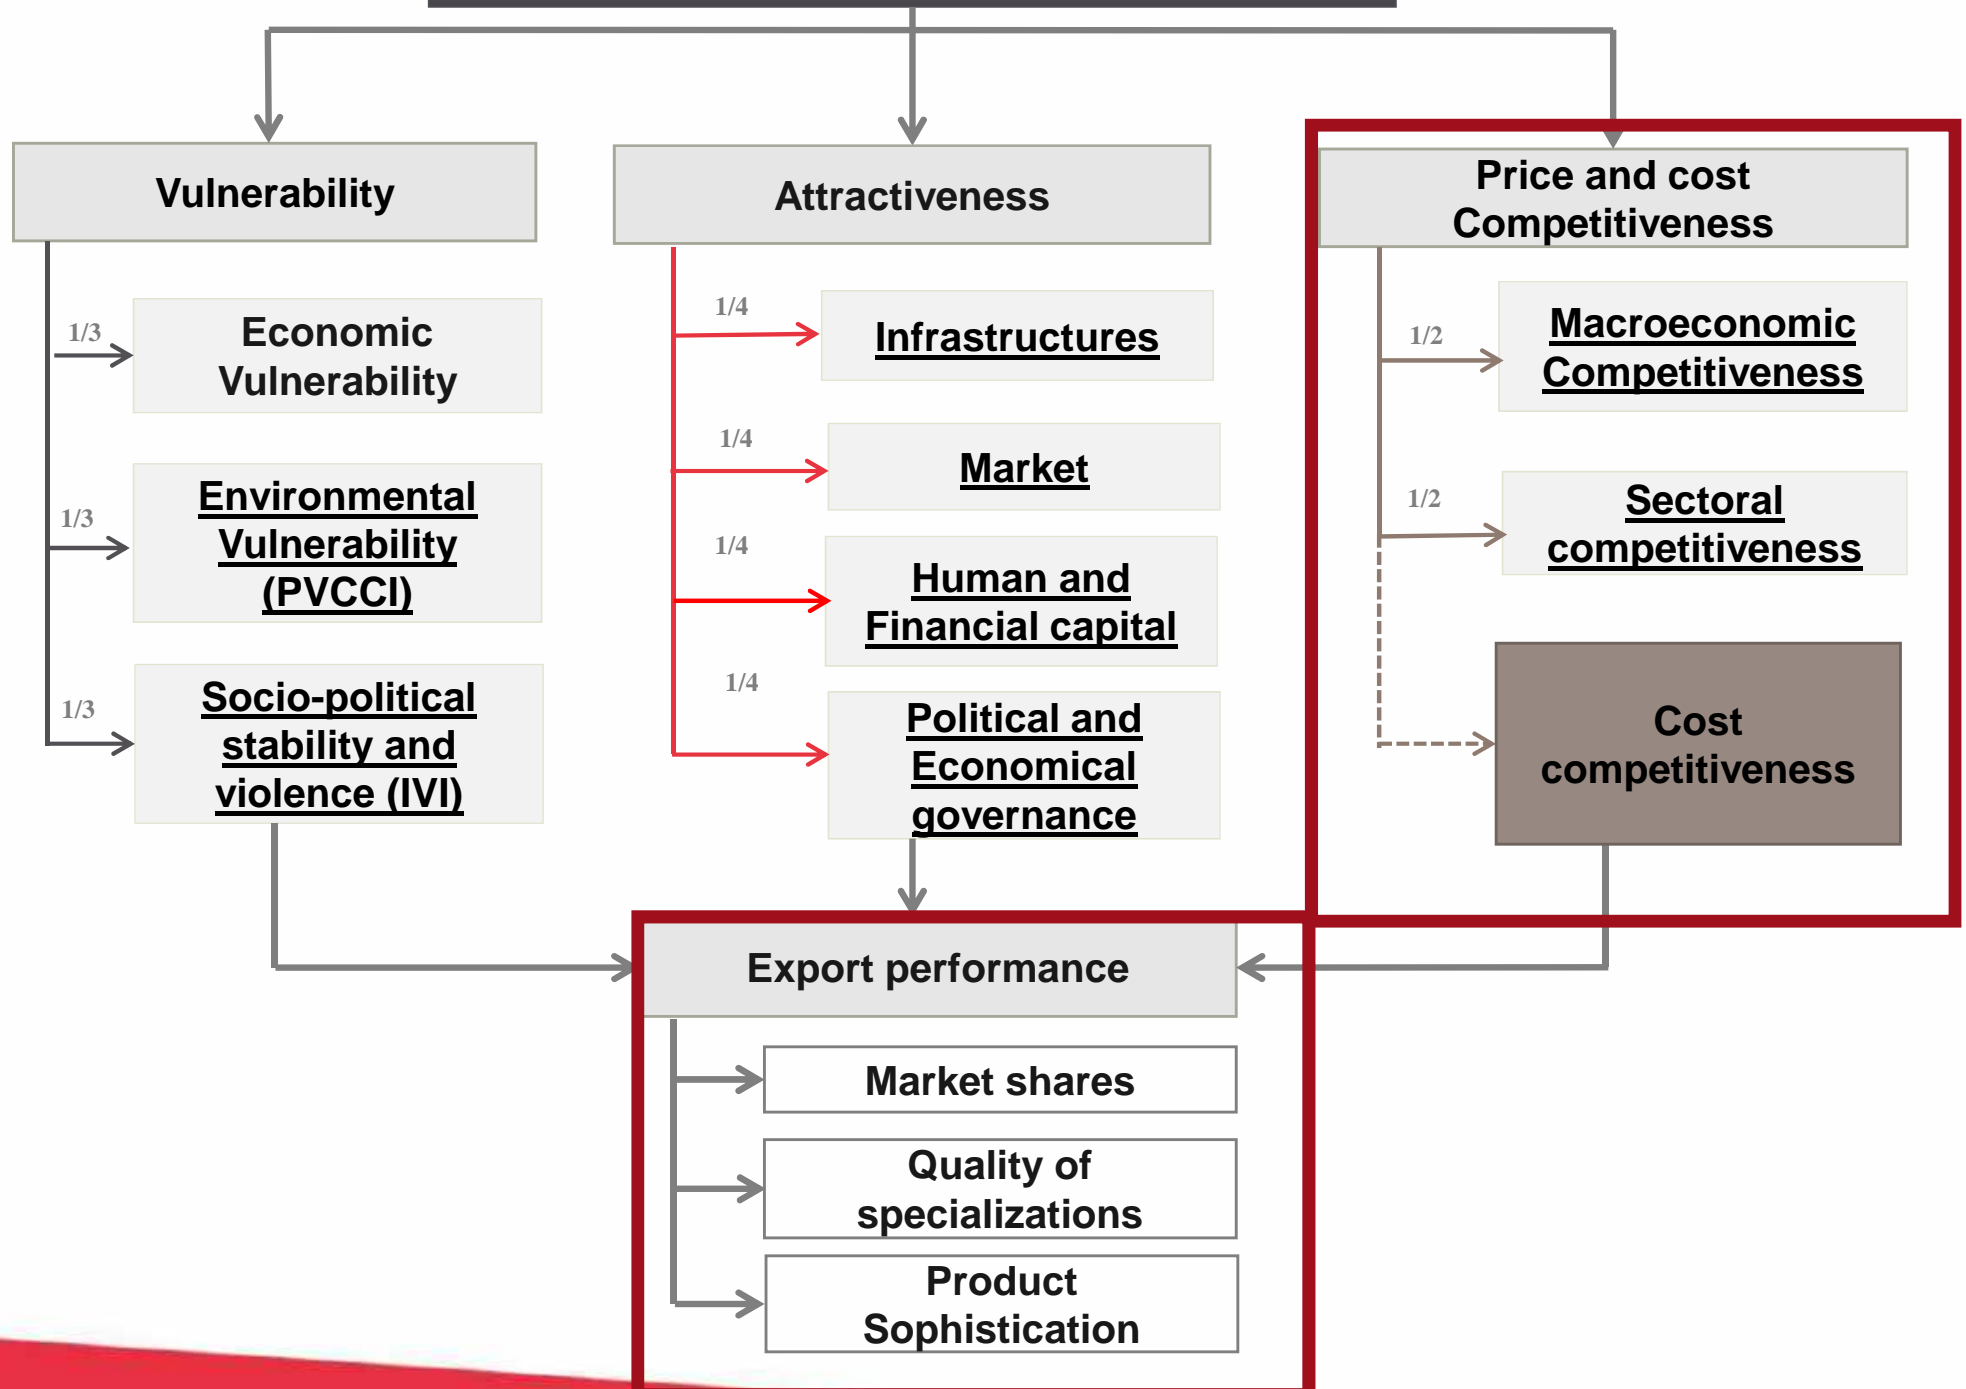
Vulnerability

1/3 Economic Vulnerability

1/3 Environmental Vulnerability (PVCCI)

1/3 Socio-political stability and violence (IVI)

Attractiveness

1/4 Infrastructures

1/4 Market

1/4 Human and Financial capital

1/4 Political and Economical governance

Price and cost Competitiveness

1/2 Macroeconomic Competitiveness

1/2 Sectoral competitiveness

Cost competitiveness

Export performance

Market shares

Quality of specializations

Product Sophistication